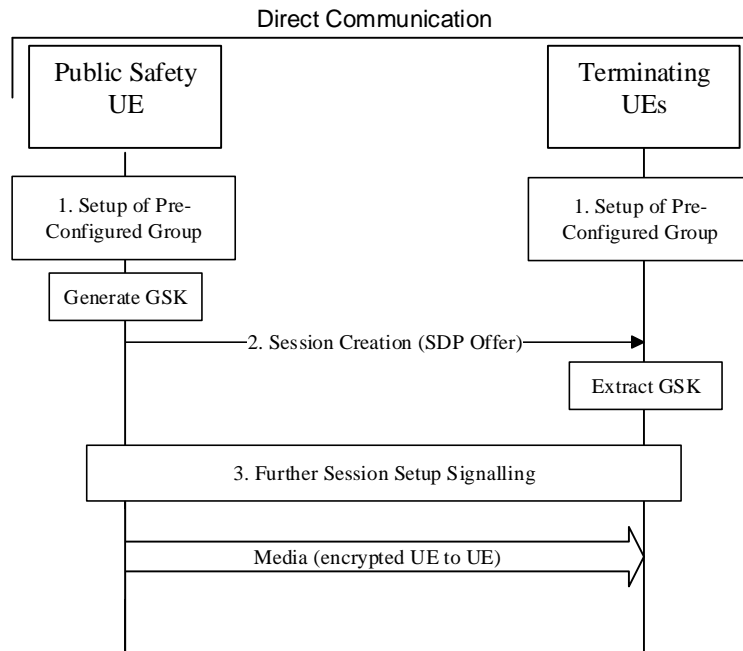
Direct Communication

Public Safety UE

Terminating UEs

1. Setup of Pre-Configured Group

1. Setup of Pre-Configured Group

Generate GSK

2. Session Creation (SDP Offer)

Extract GSK

3. Further Session Setup Signalling

Media (encrypted UE to UE)